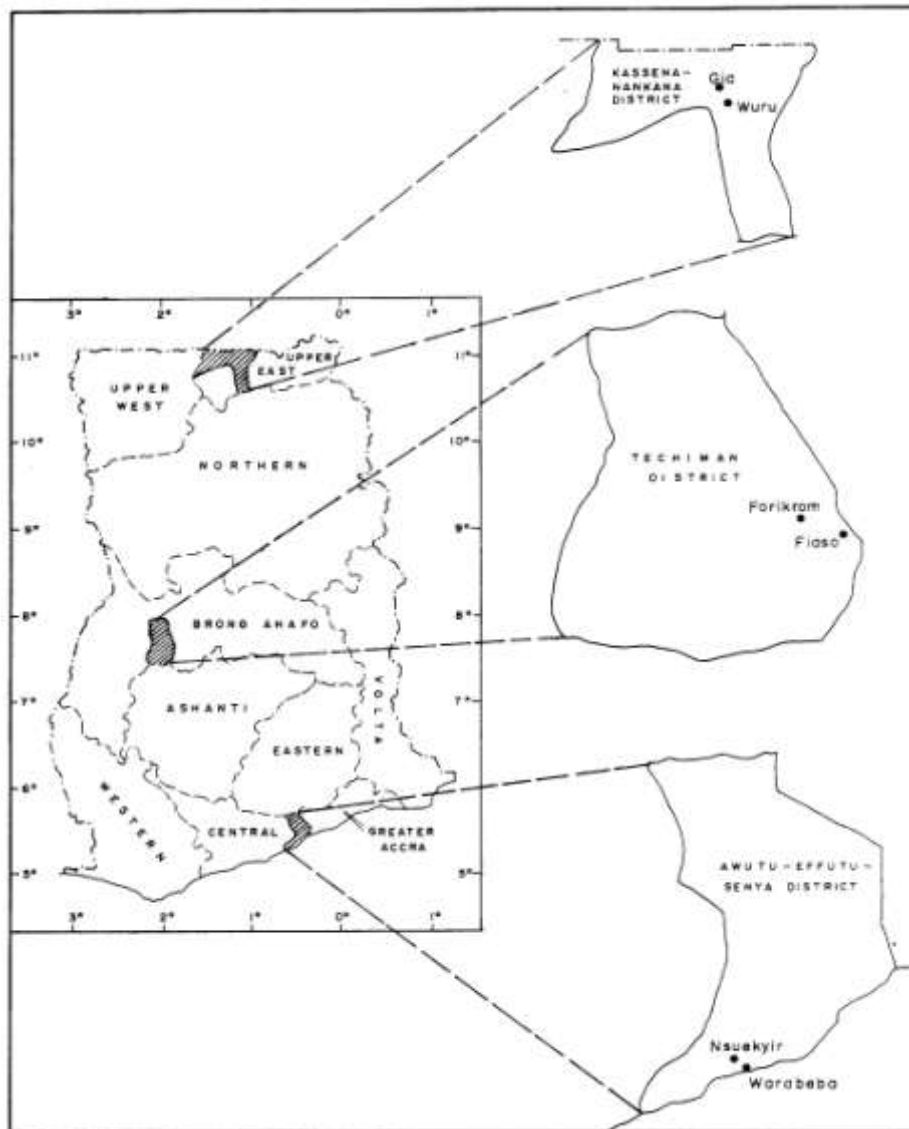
KASSENA-NANKANA DISTRICT
Gia
Wuru

3° 2° 1° 0° 1°
11° 11°
UPPER WEST
UPPER EAST
10° 10°
NORTHERN
9° 9°
BRONG AHAFO
8° 8°
ASHANTI
VOLTA
7° 7°
EASTERN
6° 6°
WESTERN
CENTRAL
GREATER ACCRA
5° 5°
3° 2° 1° 0° 1°

TECHIMAN DISTRICT
Forikrom
Fiaso

AWUTU-EFFUTU-SENYA DISTRICT
Nsuakyir
Warabeba